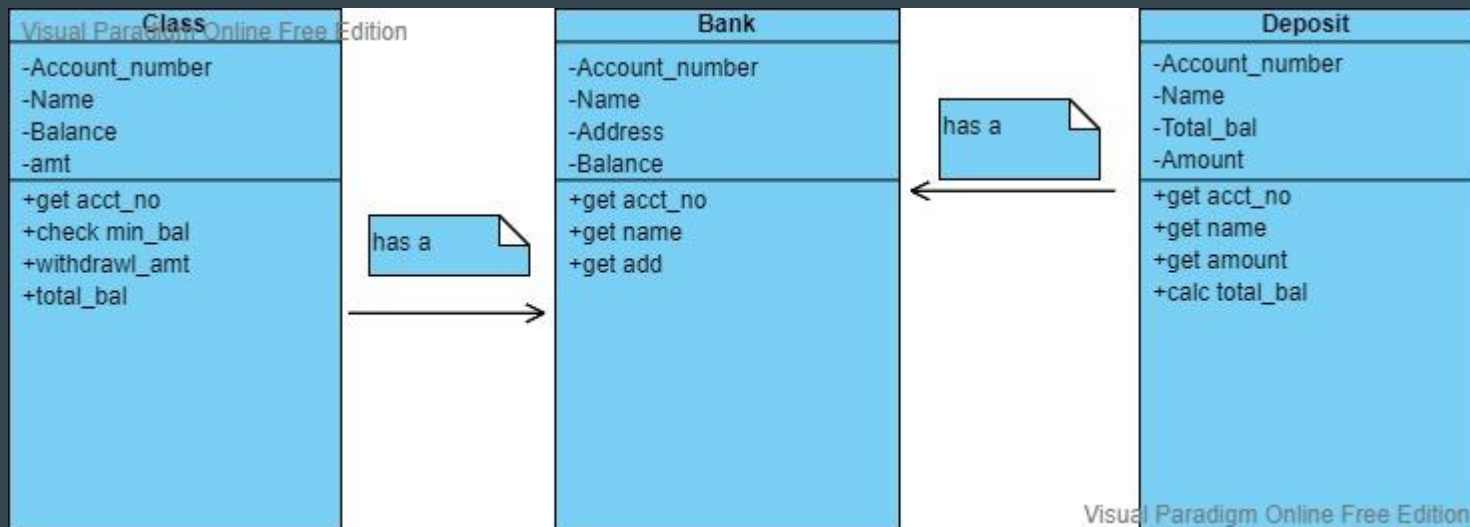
Visual Paradigm Online Free Edition

Class
-Account_number
-Name
-Balance
-amt
+get acct_no
+check min_bal
+withdrawl_amt
+total_bal

has a

Bank
-Account_number
-Name
-Address
-Balance
+get acct_no
+get name
+get add

has a

Deposit
-Account_number
-Name
-Total_bal
-Amount
+get acct_no
+get name
+get amount
+calc total_bal

Visual Paradigm Online Free Edition